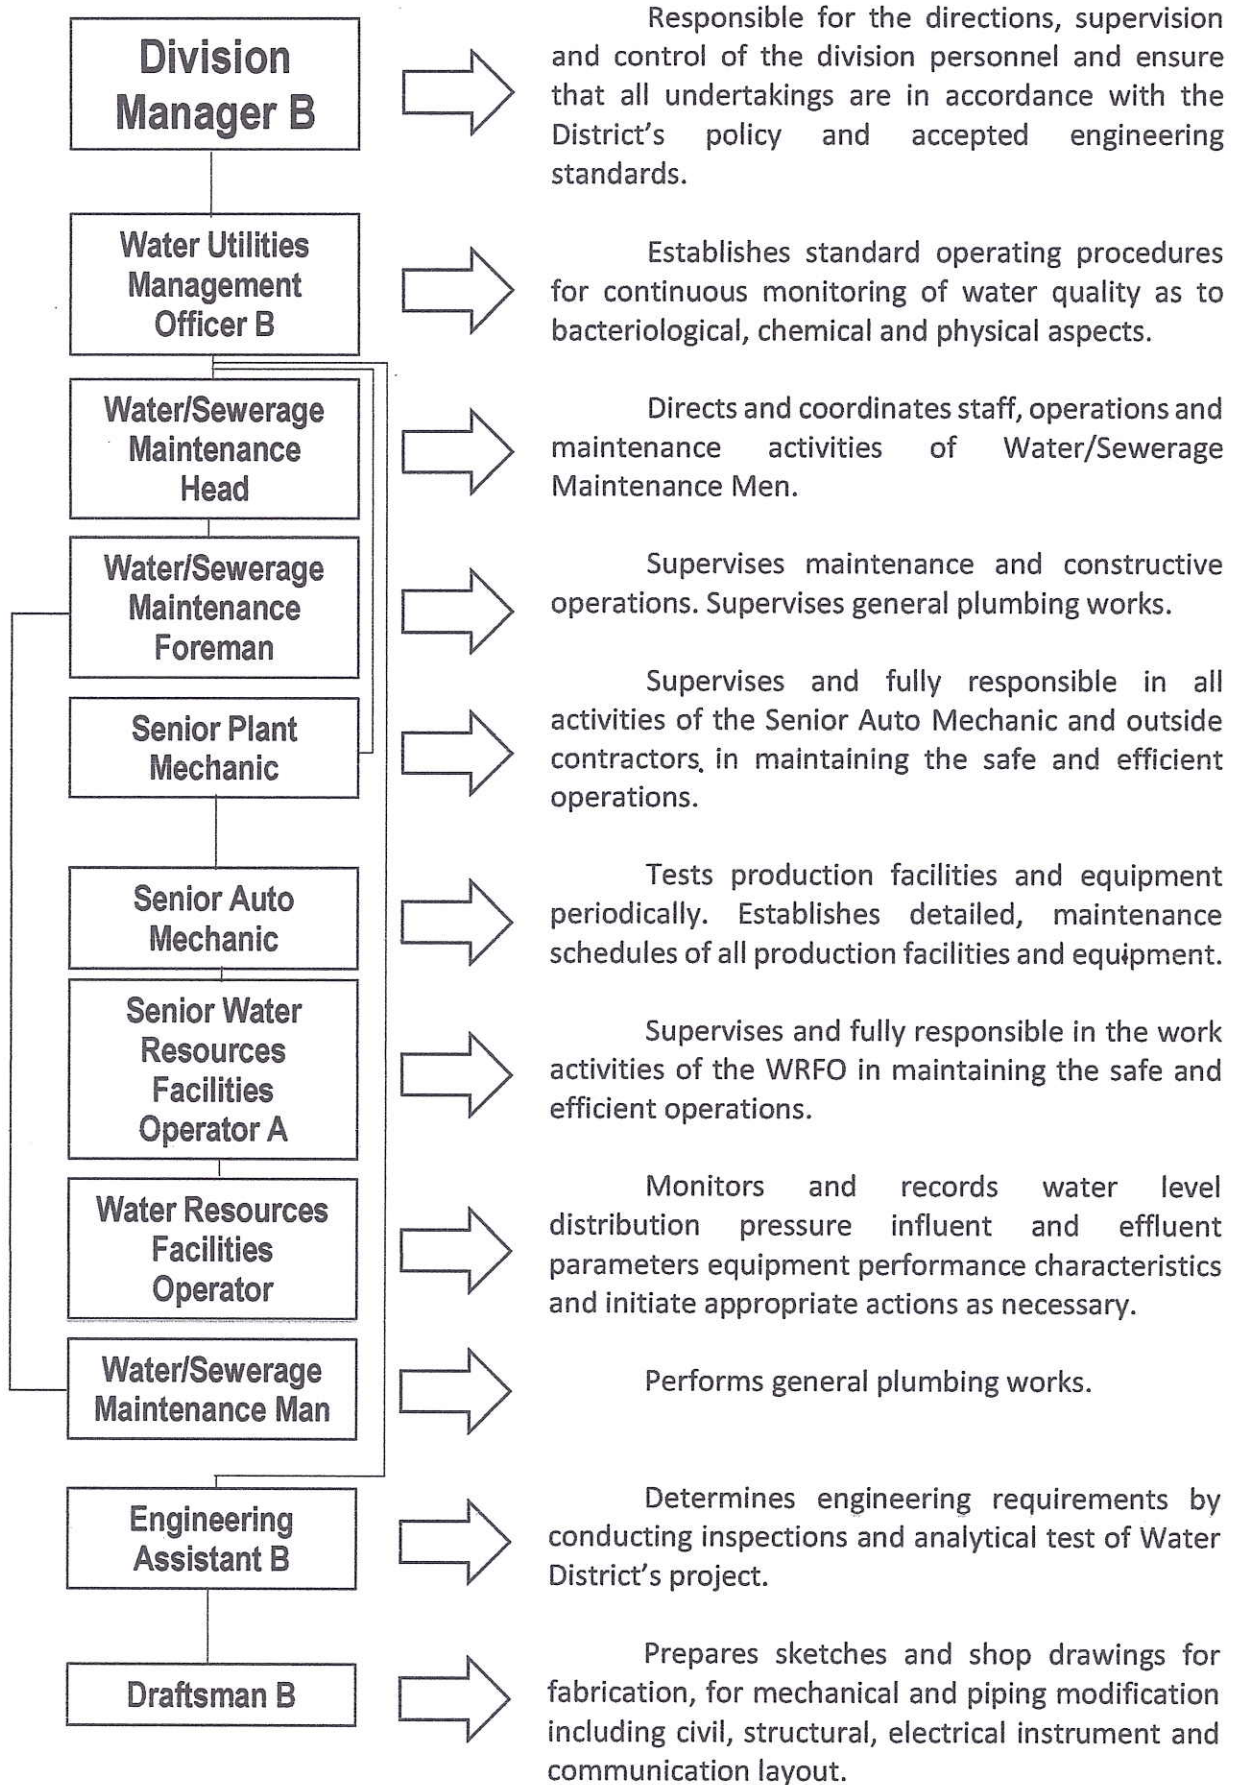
Division Manager B

Responsible for the directions, supervision and control of the division personnel and ensure that all undertakings are in accordance with the District's policy and accepted engineering standards.

Water Utilities Management Officer B

Establishes standard operating procedures for continuous monitoring of water quality as to bacteriological, chemical and physical aspects.

Water/Sewerage Maintenance Head

Directs and coordinates staff, operations and maintenance activities of Water/Sewerage Maintenance Men.

Water/Sewerage Maintenance Foreman

Supervises maintenance and constructive operations. Supervises general plumbing works.

Senior Plant Mechanic

Supervises and fully responsible in all activities of the Senior Auto Mechanic and outside contractors in maintaining the safe and efficient operations.

Senior Auto Mechanic

Tests production facilities and equipment periodically. Establishes detailed, maintenance schedules of all production facilities and equipment.

Senior Water Resources Facilities Operator A

Supervises and fully responsible in the work activities of the WRFO in maintaining the safe and efficient operations.

Water Resources Facilities Operator

Monitors and records water level distribution pressure influent and effluent parameters equipment performance characteristics and initiate appropriate actions as necessary.

Water/Sewerage Maintenance Man

Performs general plumbing works.

Engineering Assistant B

Determines engineering requirements by conducting inspections and analytical test of Water District's project.

Draftsman B

Prepares sketches and shop drawings for fabrication, for mechanical and piping modification including civil, structural, electrical instrument and communication layout.